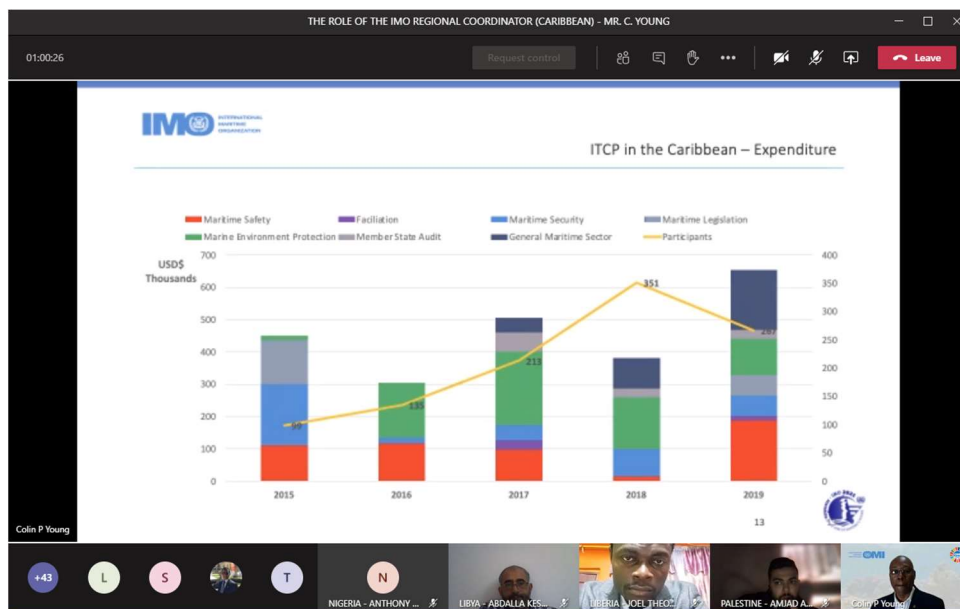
THE ROLE OF THE IMO REGIONAL COORDINATOR (CARIBBEAN) - MR. C. YOUNG

01:00:26

Request control

Leave

IMO INTERNATIONAL MARITIME ORGANIZATION

ITCP in the Caribbean – Expenditure

Maritime Safety
Faciliation
Maritime Security
Maritime Legislation
Marine Environment Protection
Member State Audit
General Maritime Sector
Participants

USD$ Thousands

700
600
500
400
300
200
100
0

400
350
300
250
200
150
100
50
0

99
133
213
351
267

2015
2016
2017
2018
2019

13

Colin P Young

+43
L
S
T
N

NIGERIA - ANTHONY ...
LIBYA - ABDALLA KES...
LIBERIA - JOEL THEO...
PALESTINE - AMJAD A...
OMI
Colin P Young